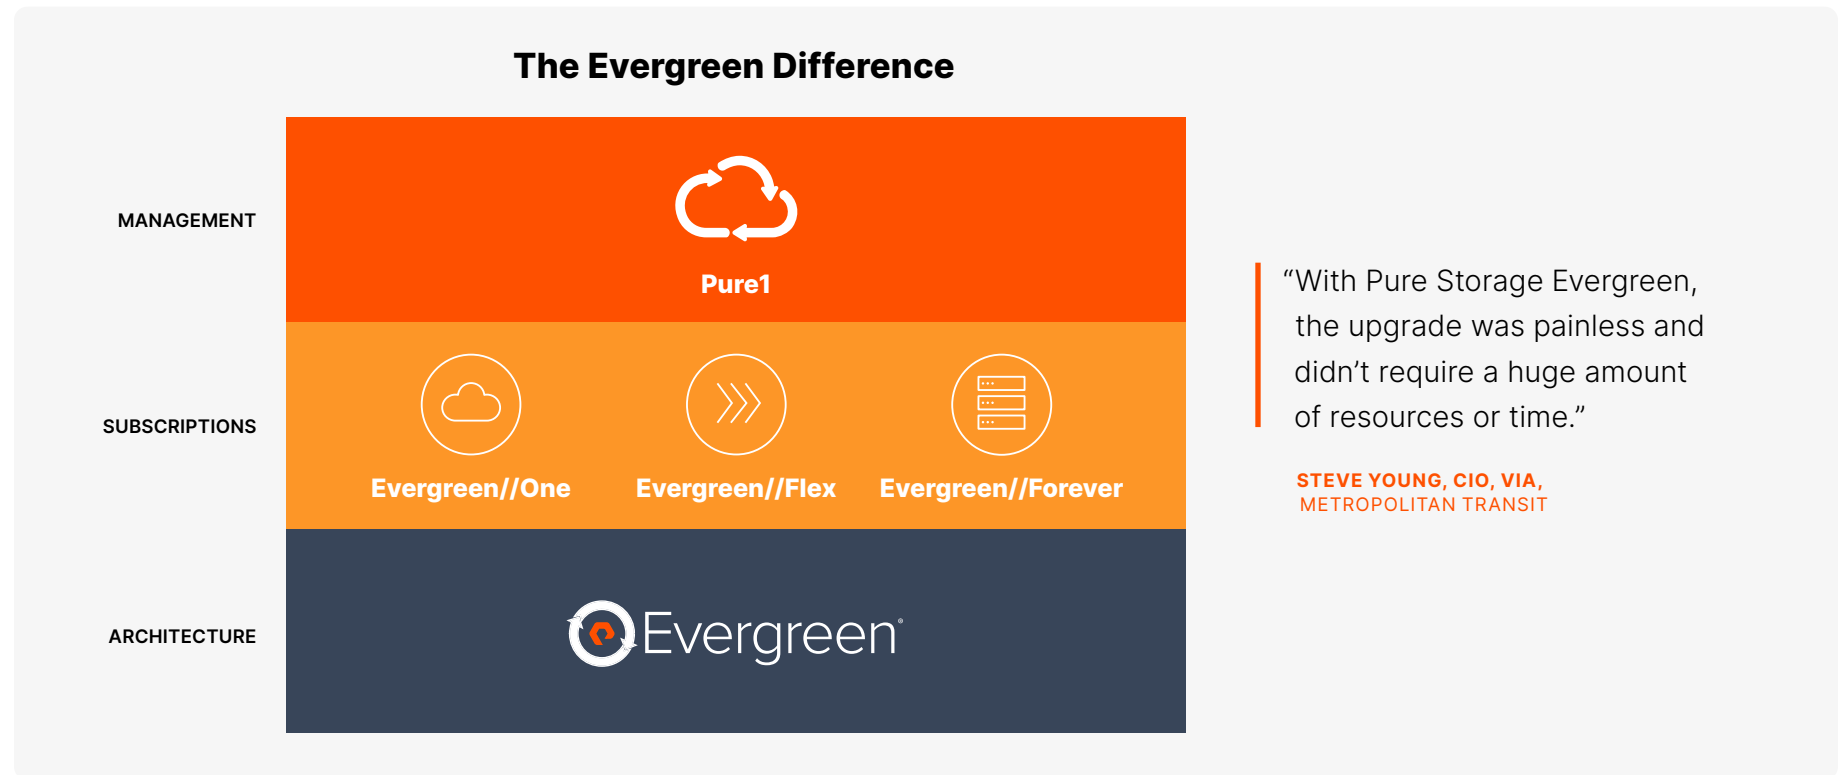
The Evergreen Difference

MANAGEMENT

Pure1

SUBSCRIPTIONS

Evergreen//One

Evergreen//Flex

Evergreen//Forever

ARCHITECTURE

Evergreen®

“With Pure Storage Evergreen, the upgrade was painless and didn’t require a huge amount of resources or time.”

STEVE YOUNG, CIO, VIA, METROPOLITAN TRANSIT